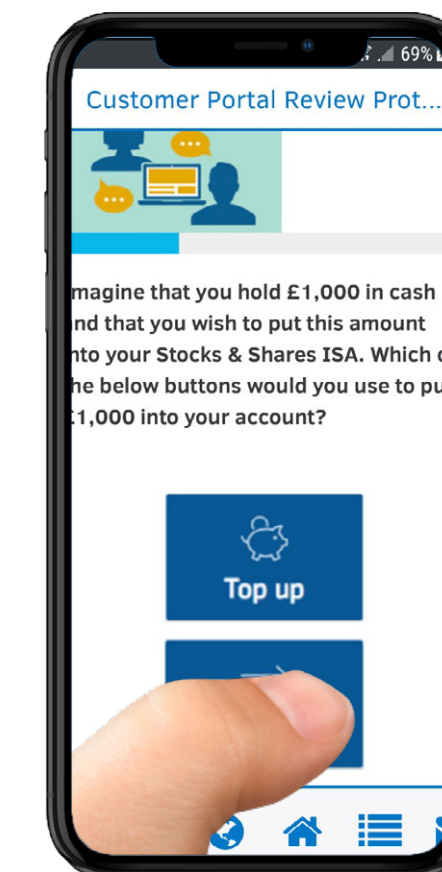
69%

Customer Portal Review Prot...

magine that you hold £1,000 in cash nd that you wish to put this amount nto your Stocks & Shares ISA. Which o he below buttons would you use to pu £1,000 into your account?

Top up